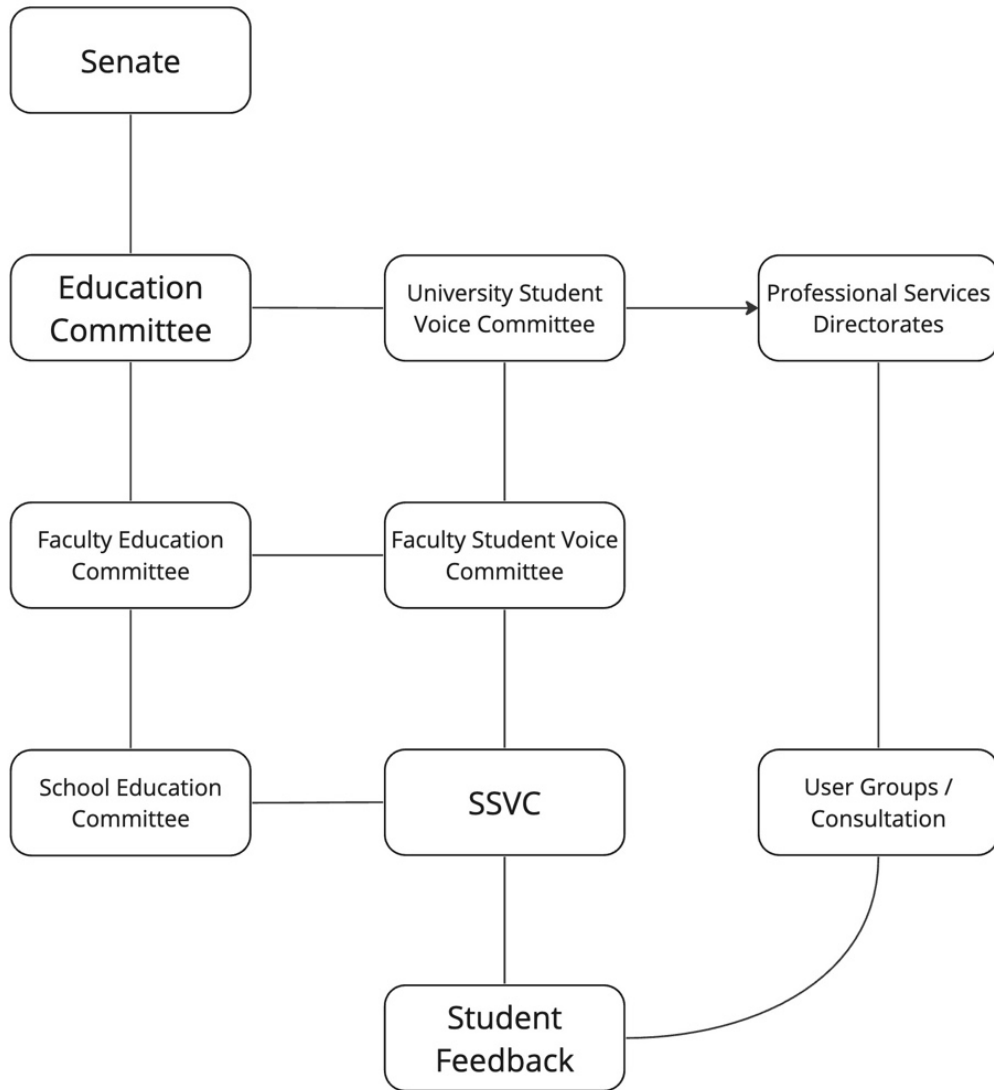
Senate

Education Committee

University Student Voice Committee

Professional Services Directorates

Faculty Education Committee

Faculty Student Voice Committee

School Education Committee

SSVC

User Groups / Consultation

Student Feedback